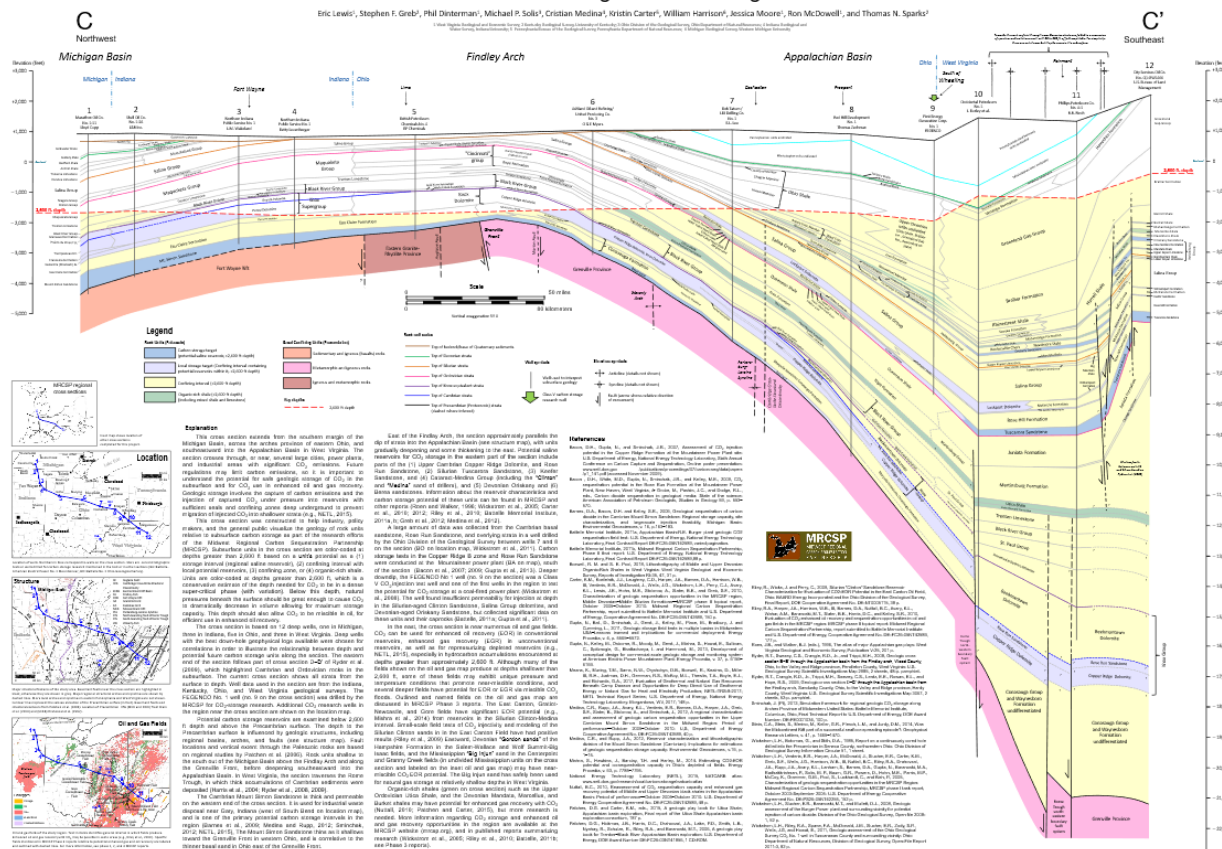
C
Northwest

C'
Southeast

Eric Lewis, Stephen F. Greb, Phil Dinterman, Michael P. Solis, Cristian Medina, Kristin Carter, William Harrison, Jessica Moore, Ron McDowell, and Thomas N. Sparks

Michigan Basin

Findley Arch

Appalachian Basin

Michigan
Indiana

Indiana
Ohio

Ohio
West Virginia

Fort Wayne

Lima

Columbus

Pittsburgh

1
2
3
4
5
6
7
8
9
10
11
12

Elevation (feet)

Salina Group

Black River Group

Knox Group

Trenton Limestone

Utica Shale

Mt. Simon Sandstone

Eau Claire Formation

Grenville Province

Fort Wayne Rift

Scale

50 miles

80 kilometers

Vertical exaggeration 37:1

Legend

Explanation

References

Location

Structure

Oil and Gas Fields

MRCSP

Acadian Formation

Martinsburg Formation

Tuscarora Sandstone

Rose Run Sandstone

Rome Formation

Conasauga Group and Waynesboro Formation undifferentiated

Greenbrier Group

Cincinnati group

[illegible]